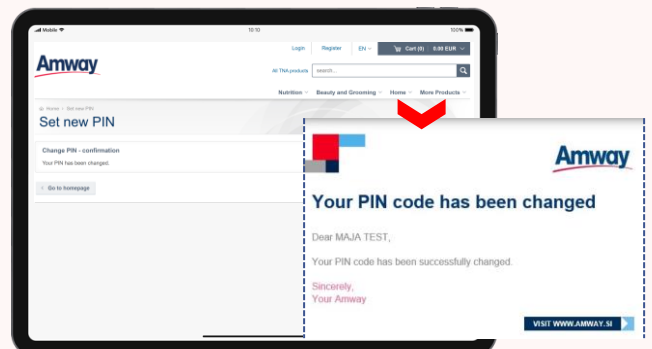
Mobile 10:10 100%

Login Register EN

Cart (0) 0.00 EUR

Amway

All TNA products search...

Nutrition Beauty and Grooming Home More Products

Home > Set new PIN

Set new PIN

Change PIN - confirmation

Your PIN has been changed.

Go to homepage

Amway

Your PIN code has been changed

Dear MAJA TEST,

Your PIN code has been successfully changed.

Sincerely,
Your Amway

VISIT WWW.AMWAY.SI